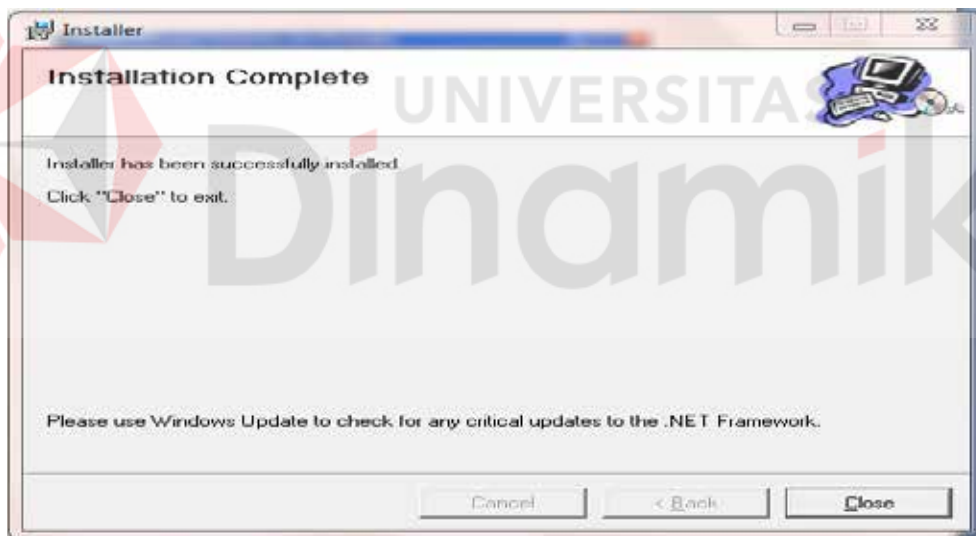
Installer

Installation Complete

UNIVERSITAS

Dinamika

Installer has been successfully installed.

Click "Close" to exit.

Please use Windows Update to check for any critical updates to the .NET Framework.

Cancel

< Back

Close